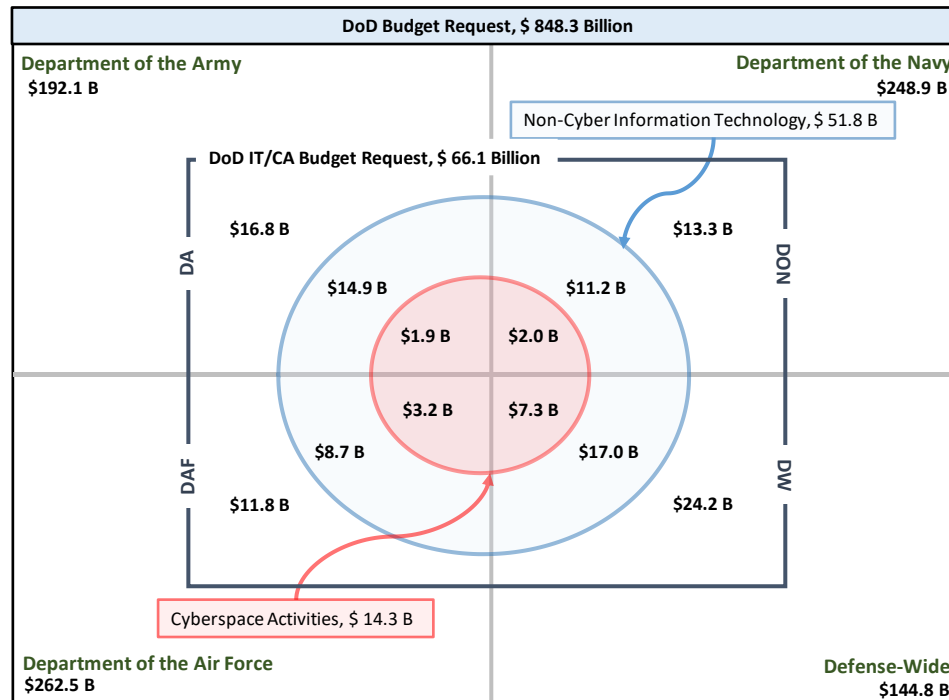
DoD Budget Request, $ 848.3 Billion

Department of the Army
$192.1 B

Department of the Navy
$248.9 B

Non-Cyber Information Technology, $ 51.8 B

DoD IT/CA Budget Request, $ 66.1 Billion

DA

DON

$16.8 B

$13.3 B

$14.9 B

$11.2 B

$1.9 B

$2.0 B

$3.2 B

$7.3 B

$8.7 B

$17.0 B

DAF

DW

$11.8 B

$24.2 B

Cyberspace Activities, $ 14.3 B

Department of the Air Force
$262.5 B

Defense-Wide
$144.8 B